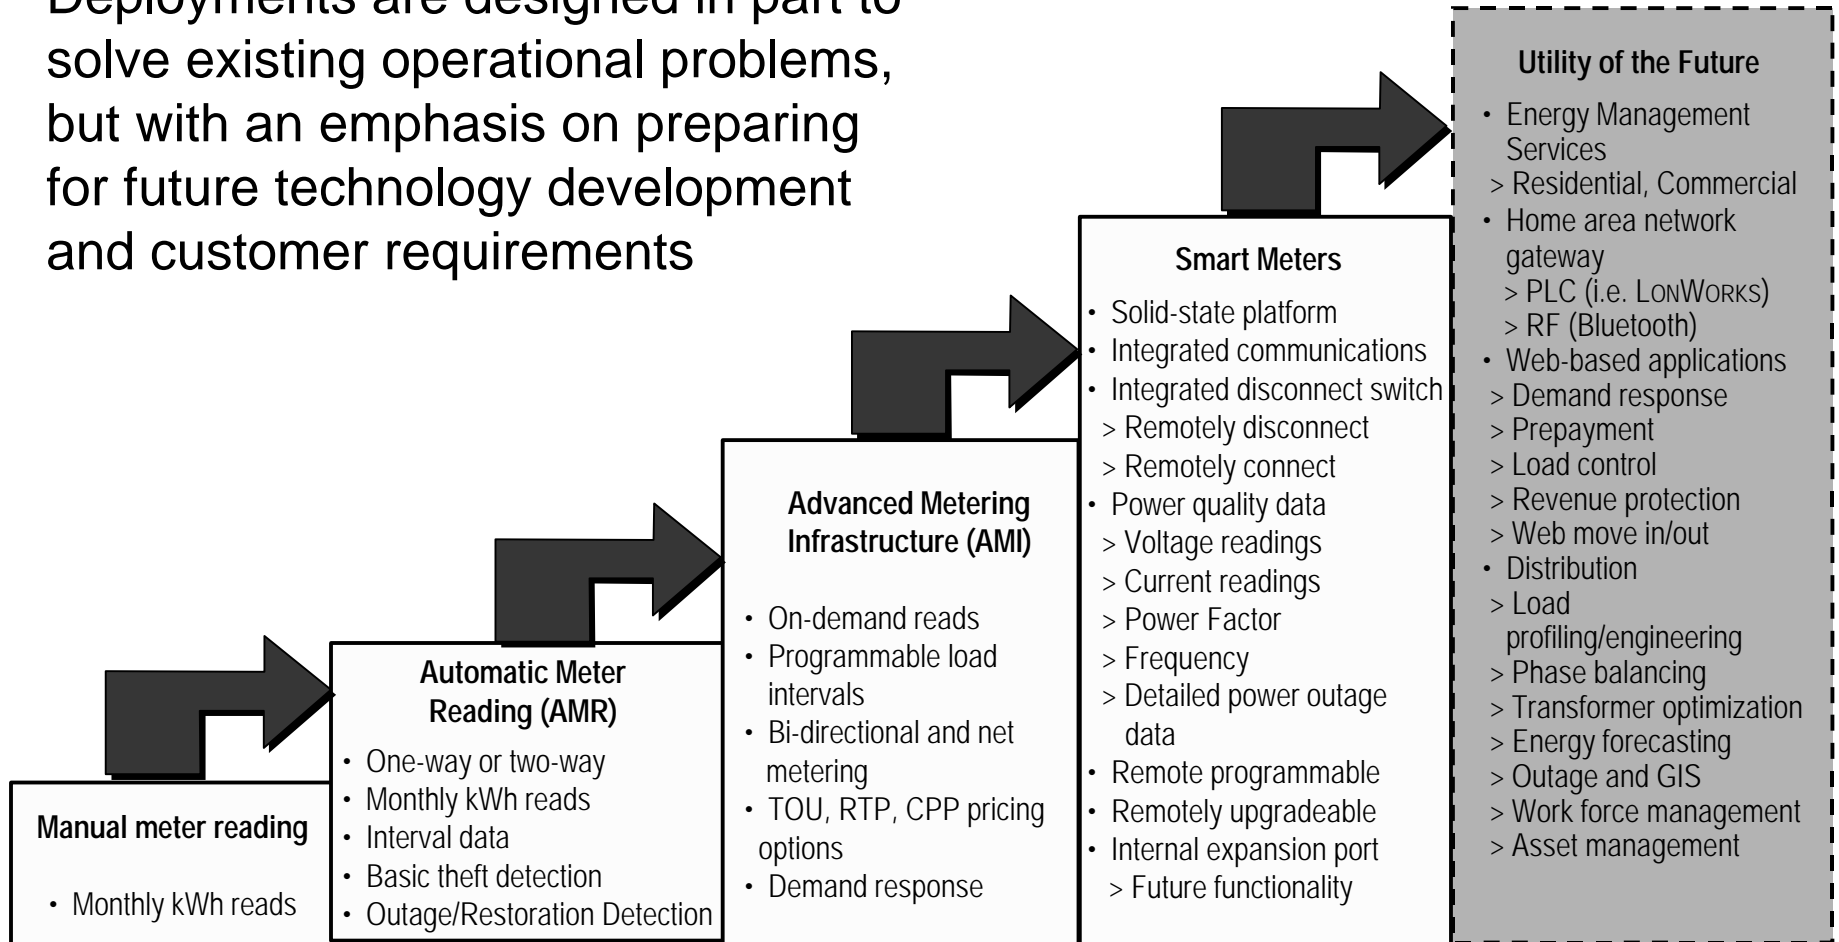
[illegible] solve existing operational problems, but with an emphasis on preparing for future technology development and customer requirements

Manual meter reading

• Monthly kWh reads

Automatic Meter Reading (AMR)

• One-way or two-way
• Monthly kWh reads
• Interval data
• Basic theft detection
• Outage/Restoration Detection

Advanced Metering Infrastructure (AMI)

• On-demand reads
• Programmable load intervals
• Bi-directional and net metering
• TOU, RTP, CPP pricing options
• Demand response

Smart Meters

• Solid-state platform
• Integrated communications
• Integrated disconnect switch
> Remotely disconnect
> Remotely connect
• Power quality data
> Voltage readings
> Current readings
> Power Factor
> Frequency
> Detailed power outage data
• Remote programmable
• Remotely upgradeable
• Internal expansion port
> Future functionality

Utility of the Future

• Energy Management Services
> Residential, Commercial
• Home area network gateway
> PLC (i.e. LonWorks)
> RF (Bluetooth)
• Web-based applications
> Demand response
> Prepayment
> Load control
> Revenue protection
> Web move in/out
• Distribution
> Load profiling/engineering
> Phase balancing
> Transformer optimization
> Energy forecasting
> Outage and GIS
> Work force management
> Asset management